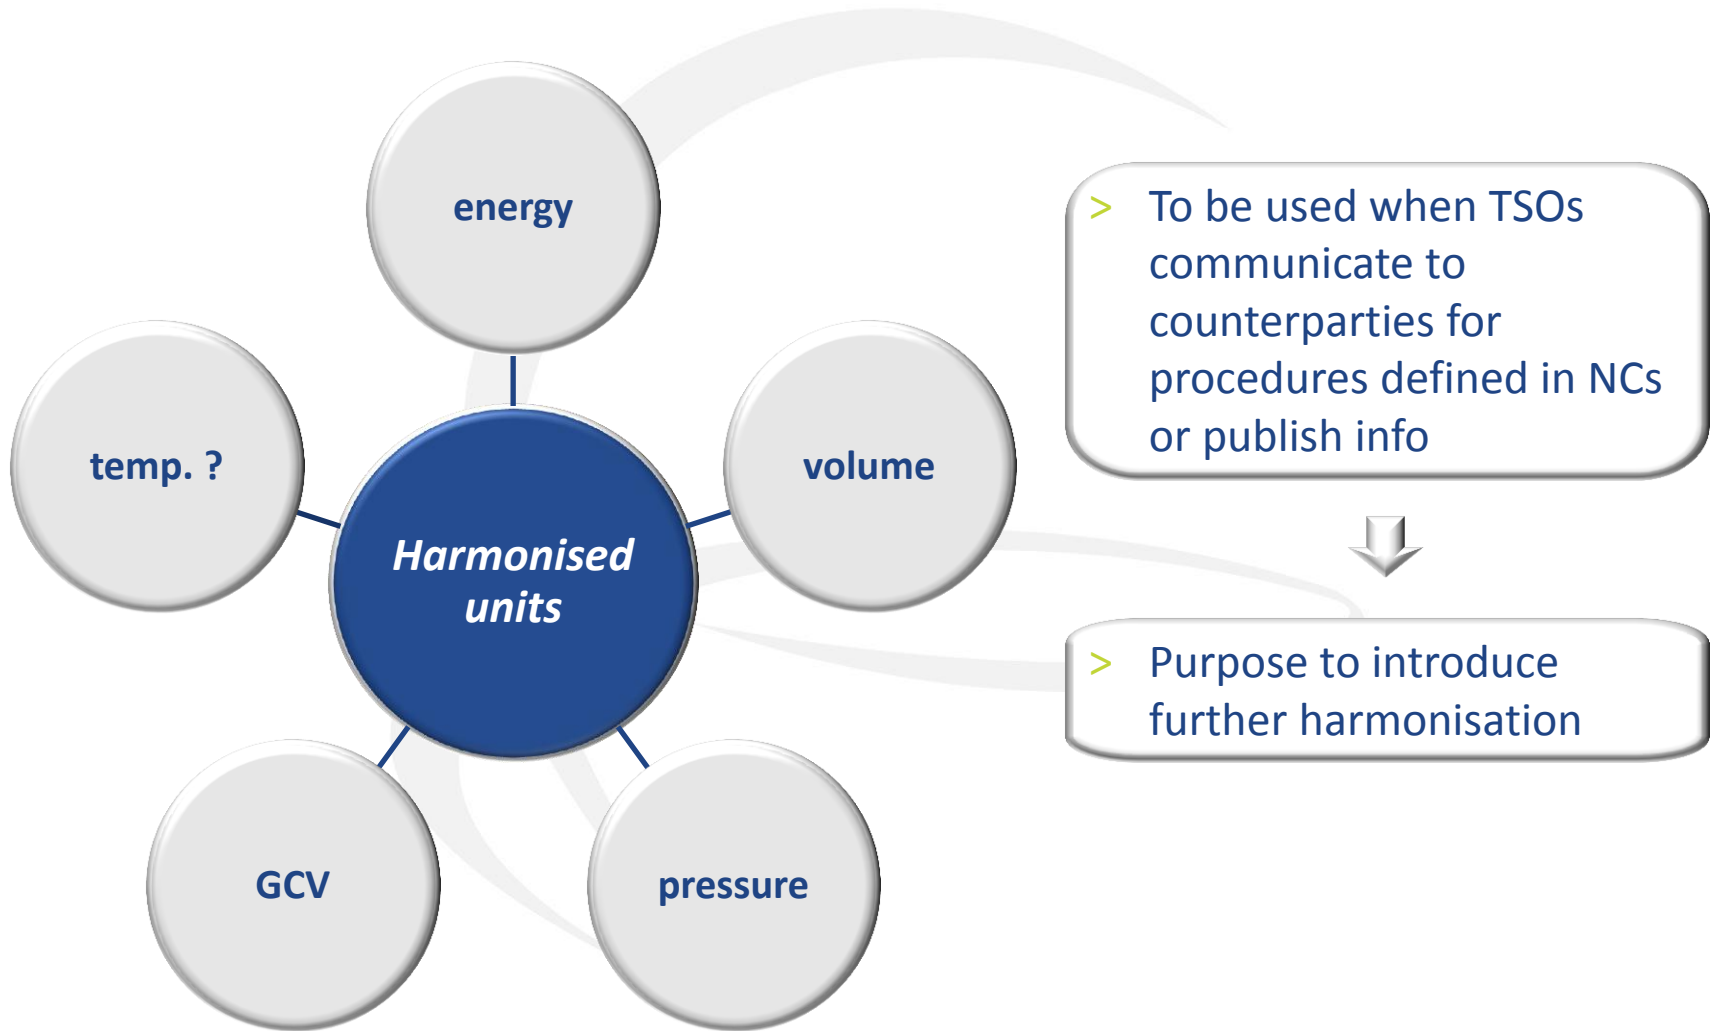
energy

temp. ?

Harmonised units

volume

GCV

pressure

> To be used when TSOs communicate to counterparties for procedures defined in NCs or publish info

> Purpose to introduce further harmonisation